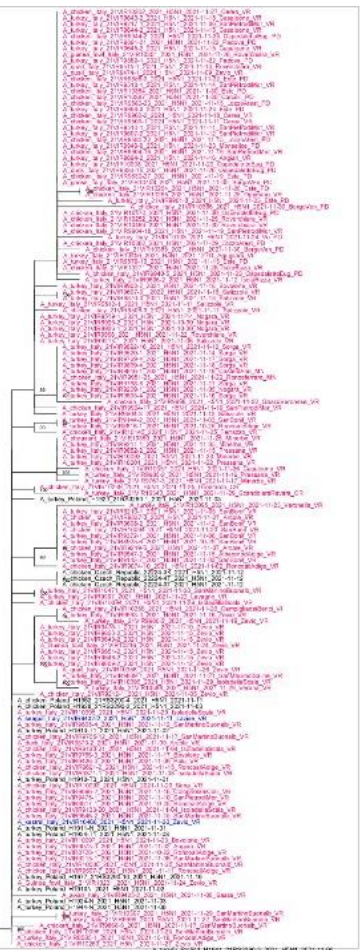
A_chicken_Italy_21VIR10637_2021_H5N1_2021-11-27_Ceneselli_VR
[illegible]
A_chicken_Czech_Republic_2021_H5N1_2021-11-12
A_chicken_Czech_Republic_2021_H5N1_2021-11-12
A_chicken_Poland_2021_H5N1_2021-11-03
A_turkey_Poland_2021_H5N1_2021-11-26
A_turkey_Poland_2021_H5N1_2021-11-26
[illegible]